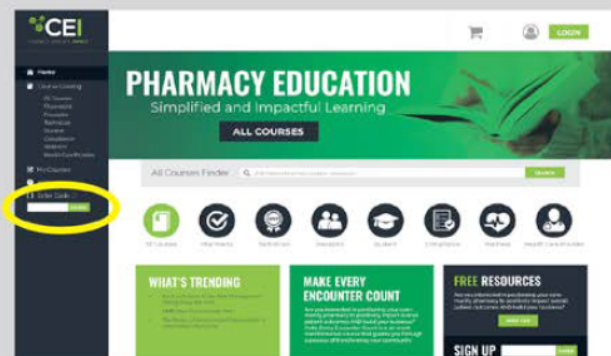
CEI

Home
Course Catalog
My Courses
Enter Code

LOGIN

PHARMACY EDUCATION
Simplified and Impactful Learning
ALL COURSES

All Courses Finder
SEARCH

All Courses
Pharmacists
Technicians
Student
Compliance
Wellness
Health Care Providers

WHAT'S TRENDING

MAKE EVERY ENCOUNTER COUNT

FREE RESOURCES

SIGN UP